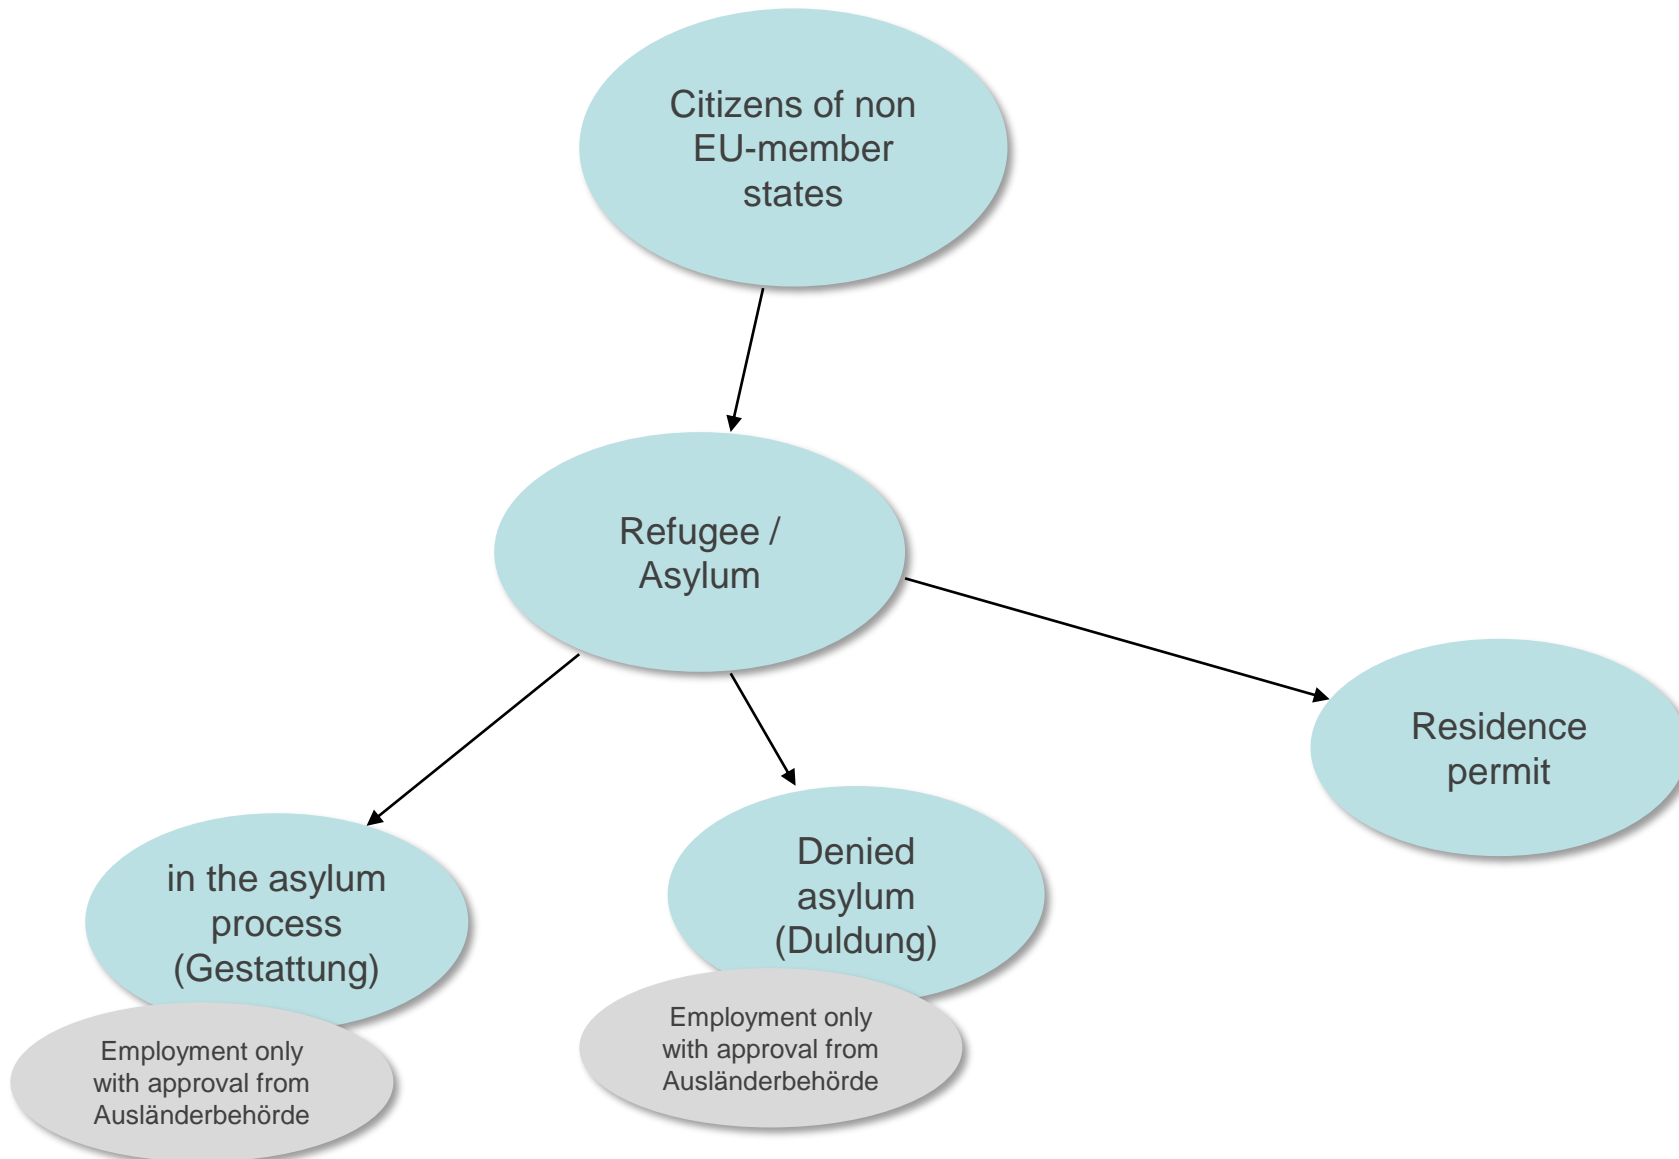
Citizens of non EU-member states

Refugee / Asylum

Residence permit

in the asylum process (Gestattung)

Employment only with approval from Ausländerbehörde

Denied asylum (Duldung)

Employment only with approval from Ausländerbehörde